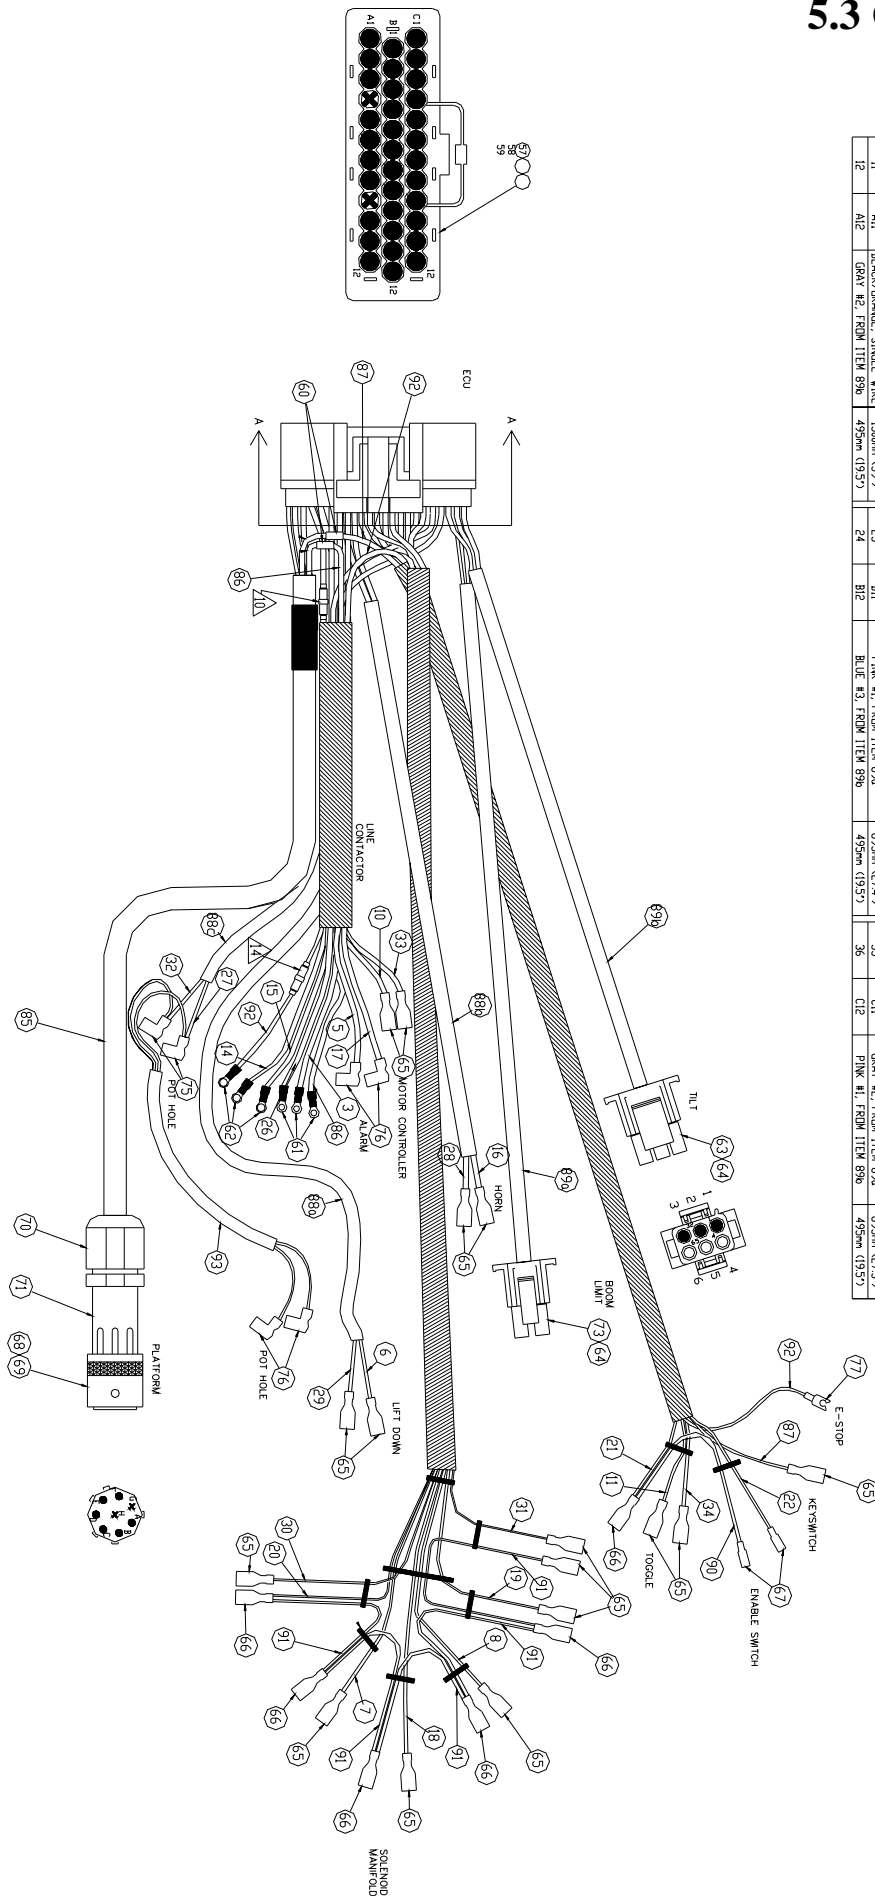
5.3 (

| 12 | A12 | GRAY #2, FROM ITEM 89b | 495mm (19.5") | 24 | B12 | BLUE #3, FROM ITEM 89b | 495mm (19.5") | 36 | C12 | PINK #1, FROM ITEM 89b | 495mm (19.5") |

A1 B1 C1 12 12 12

57 58 59

ECU

A A

60 87 92 86 10

LINE CONTACTOR

89b 88b 33 10 65 17 5 MOTOR CONTROLLER 76 ALARM 86 3 61 26 62 14 15 92 14 27 32 88c 75 POT HOLE 85

TILT 63 64

1 2 3 4 5 6

BOOM LIMIT 73 64 89a 16 HORN 28 65

88a 93 76 POT HOLE 29 6 LIFT DOWN 65

70 71 68 69 PLATFORM

92 77 E-STOP 87 65 KEYSWITCH 22 21 11 34 66 TOGGLE 65 90 67 ENABLE SWITCH

31 91 65 19 91 66 8 91 65 66 30 20 65 66 91 66 7 65 18 91 66 65 SOLENOID MANIFOLD